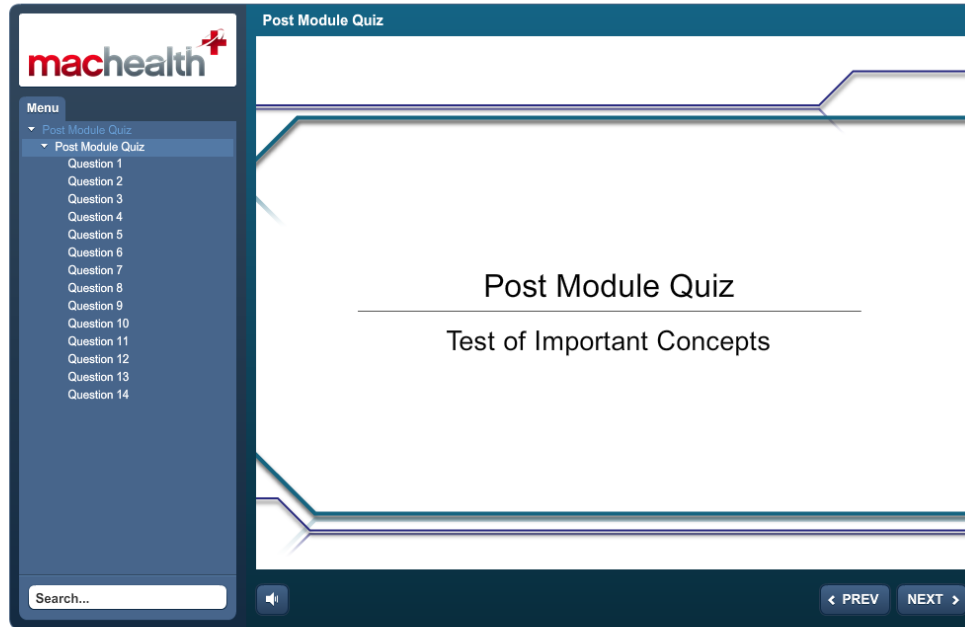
machealth

Menu

Post Module Quiz
Post Module Quiz
Question 1
Question 2
Question 3
Question 4
Question 5
Question 6
Question 7
Question 8
Question 9
Question 10
Question 11
Question 12
Question 13
Question 14

Search...

Post Module Quiz

Post Module Quiz

Test of Important Concepts

PREV

NEXT